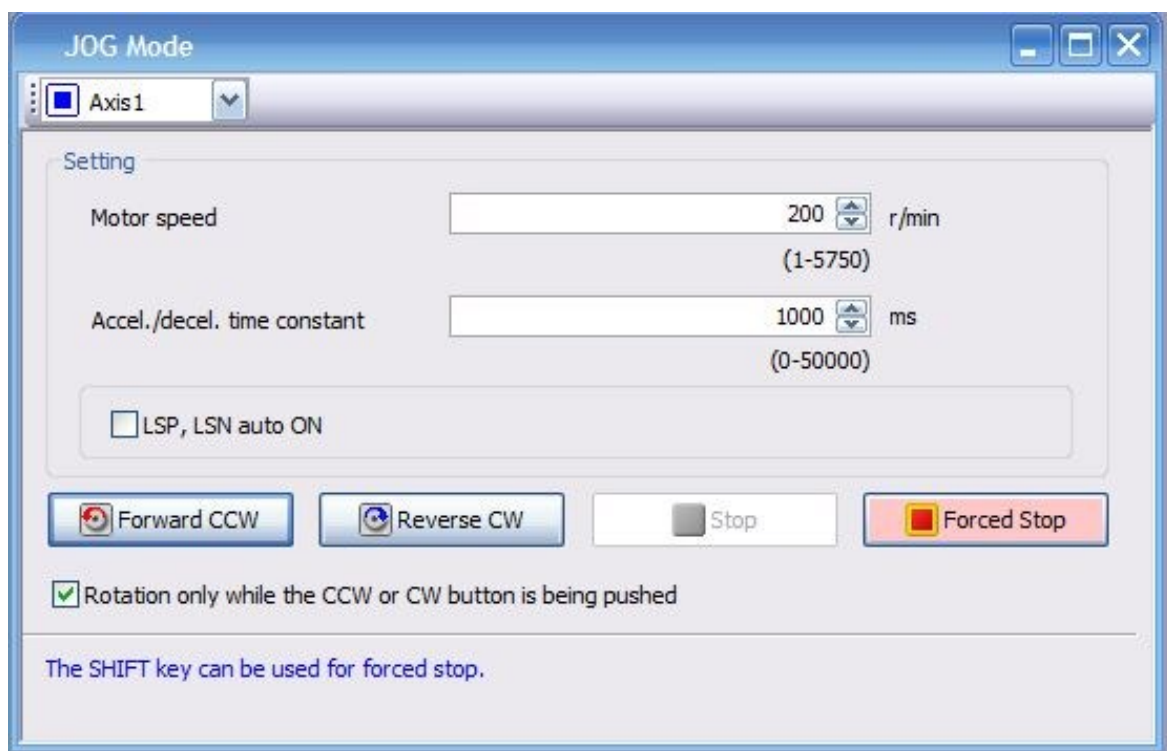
JOG Mode

Axis1

Setting

Motor speed 200 r/min
(1-5750)

Accel./decel. time constant 1000 ms
(0-50000)

LSP, LSN auto ON

Forward CCW
Reverse CW
Stop
Forced Stop

Rotation only while the CCW or CW button is being pushed

The SHIFT key can be used for forced stop.